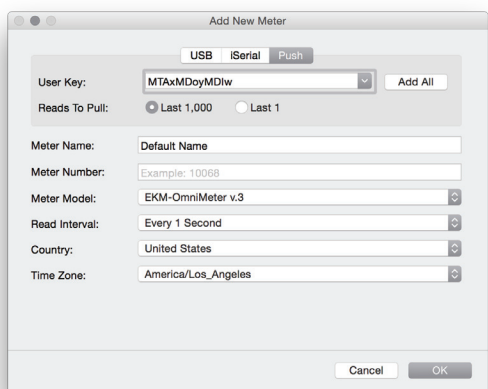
Add New Meter

USB iSerial Push

User Key: MTAxMDoyMDIw Add All

Reads To Pull: Last 1,000 Last 1

Meter Name: Default Name

Meter Number: Example: 10068

Meter Model: EKM-OmniMeter v.3

Read Interval: Every 1 Second

Country: United States

Time Zone: America/Los_Angeles

Cancel OK